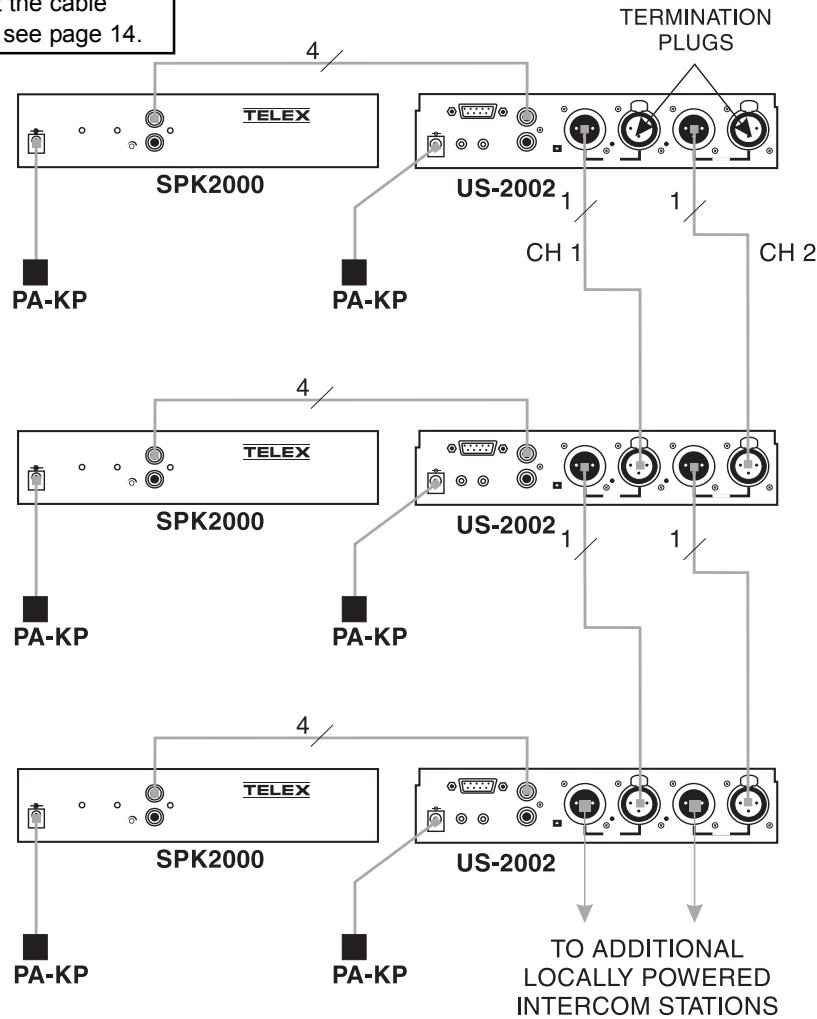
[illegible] the cable
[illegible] see page 14.

TERMINATION PLUGS

4

TELEX

SPK2000

US-2002

1

1

CH 1

CH 2

PA-KP

PA-KP

4

TELEX

SPK2000

US-2002

1

1

PA-KP

PA-KP

4

TELEX

SPK2000

US-2002

PA-KP

PA-KP

TO ADDITIONAL LOCALLY POWERED INTERCOM STATIONS